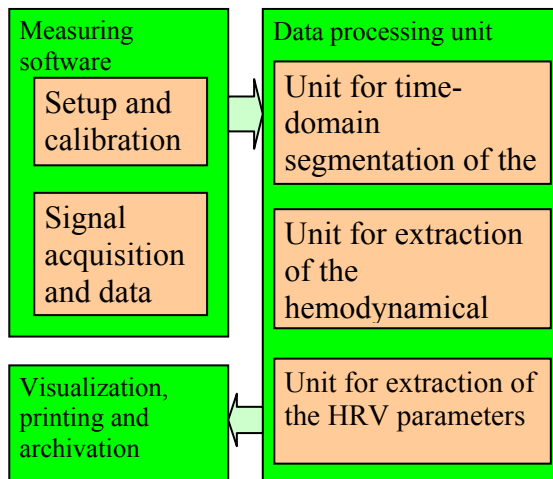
Measuring software

Setup and calibration

Signal acquisition and data

Data processing unit

Unit for time-domain segmentation of the

Unit for extraction of the hemodynamical

Unit for extraction of the HRV parameters

Visualization, printing and archivation